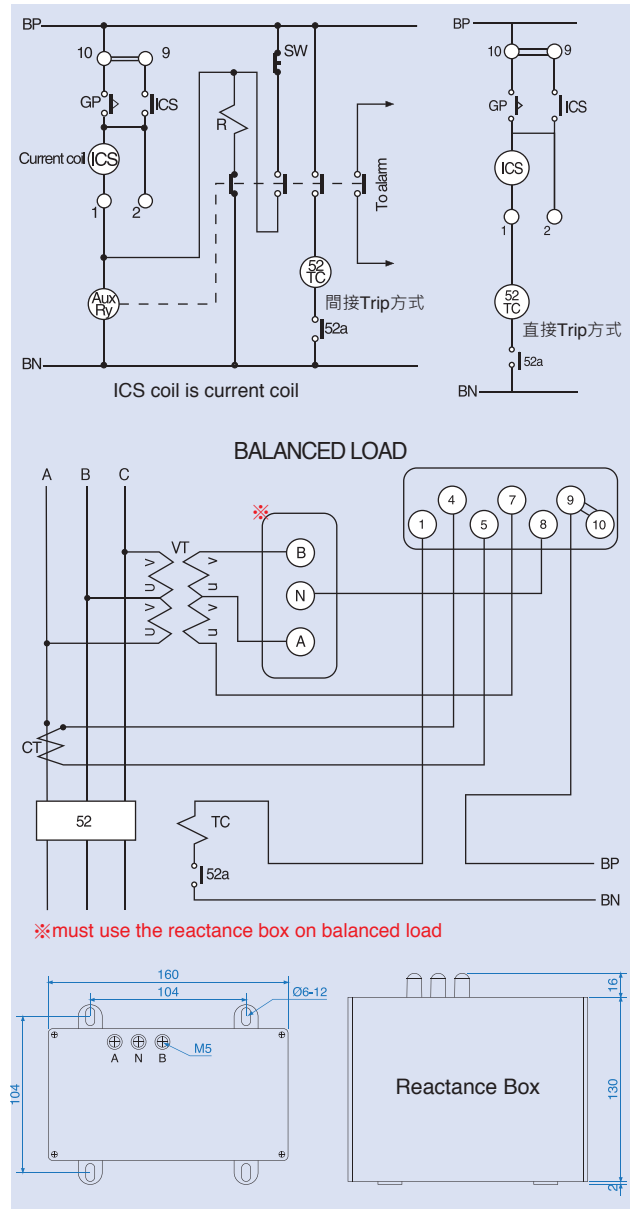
BP
10
9
SW
GP
ICS
R
Current coil
ICS
1
2
To alarm
Aux Ry
52 TC
間接Trip方式
52a
BN
ICS coil is current coil

BP
10
9
GP
ICS
ICS
1
2
52 TC
直接Trip方式
52a
BN

BALANCED LOAD
A
B
C
VT
※
B
N
A
4
7
9
1
5
8
10
CT
52
TC
52a
BP
BN
※must use the reactance box on balanced load

160
104
Ø6-12
M5
A
N
B
104
16
130
2
Reactance Box